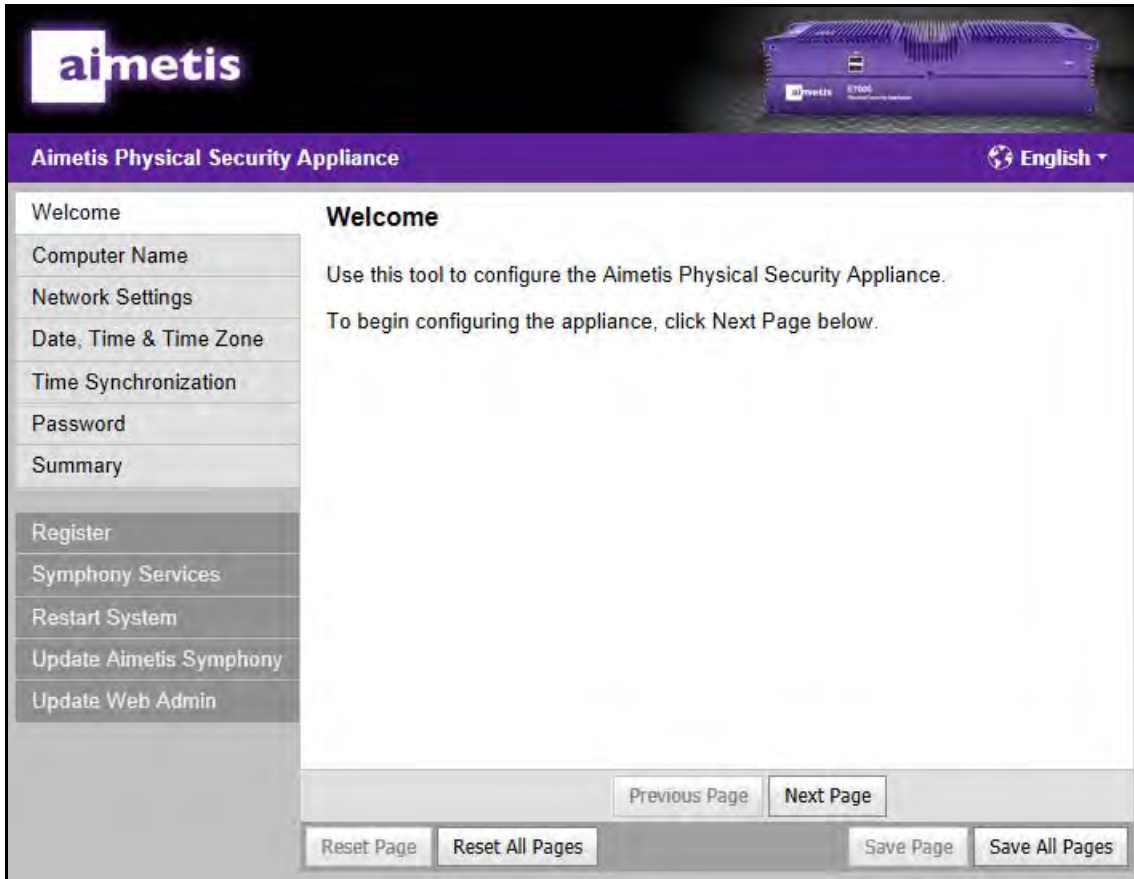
aimetis

aimetis E7000

Aimetis Physical Security Appliance

English

Welcome
Computer Name
Network Settings
Date, Time & Time Zone
Time Synchronization
Password
Summary

Register
Symphony Services
Restart System
Update Aimetis Symphony
Update Web Admin

Welcome

Use this tool to configure the Aimetis Physical Security Appliance.

To begin configuring the appliance, click Next Page below.

Previous Page
Next Page

Reset Page
Reset All Pages
Save Page
Save All Pages